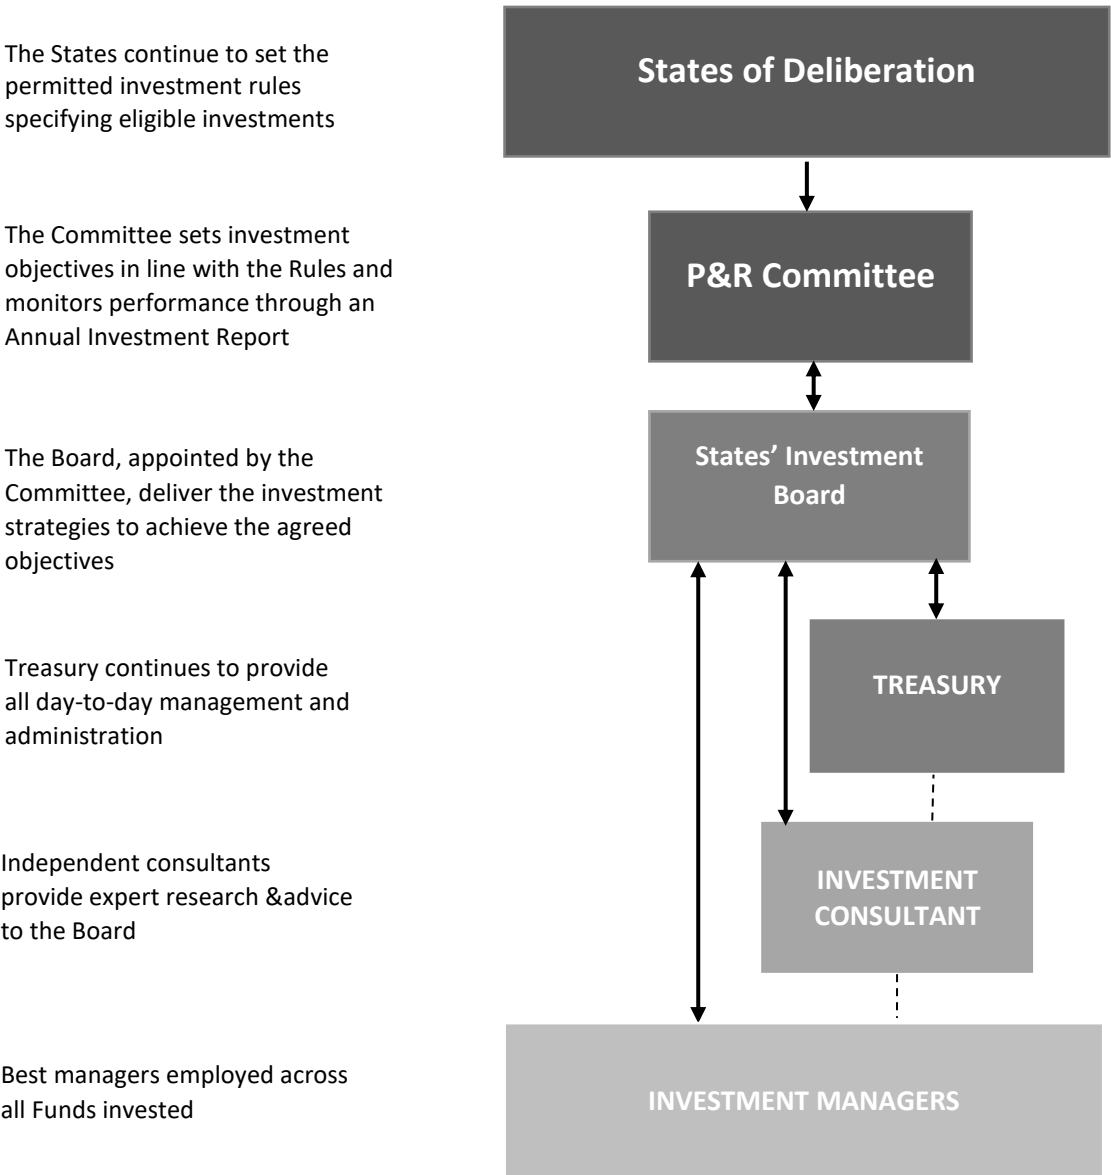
The States continue to set the permitted investment rules specifying eligible investments

States of Deliberation

The Committee sets investment objectives in line with the Rules and monitors performance through an Annual Investment Report

P&R Committee

The Board, appointed by the Committee, deliver the investment strategies to achieve the agreed objectives

States' Investment Board

Treasury continues to provide all day-to-day management and administration

TREASURY

Independent consultants provide expert research &advice to the Board

INVESTMENT CONSULTANT

Best managers employed across all Funds invested

INVESTMENT MANAGERS